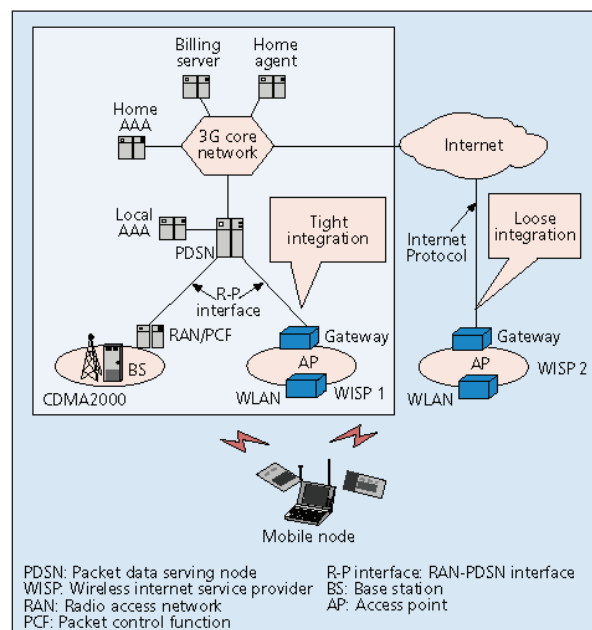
Billing server

Home agent

Home AAA

3G core network

Internet

Local AAA

PDSN

Tight integration

Loose integration

Internet Protocol

R-P interface

RAN/PCF

Gateway

Gateway

BS

AP

AP

WISP 2

CDMA2000

WLAN

WISP 1

WLAN

Mobile node

PDSN: Packet data serving node
WISP: Wireless internet service provider
RAN: Radio access network
PCF: Packet control function

R-P interface: RAN-PDSN interface
BS: Base station
AP: Access point